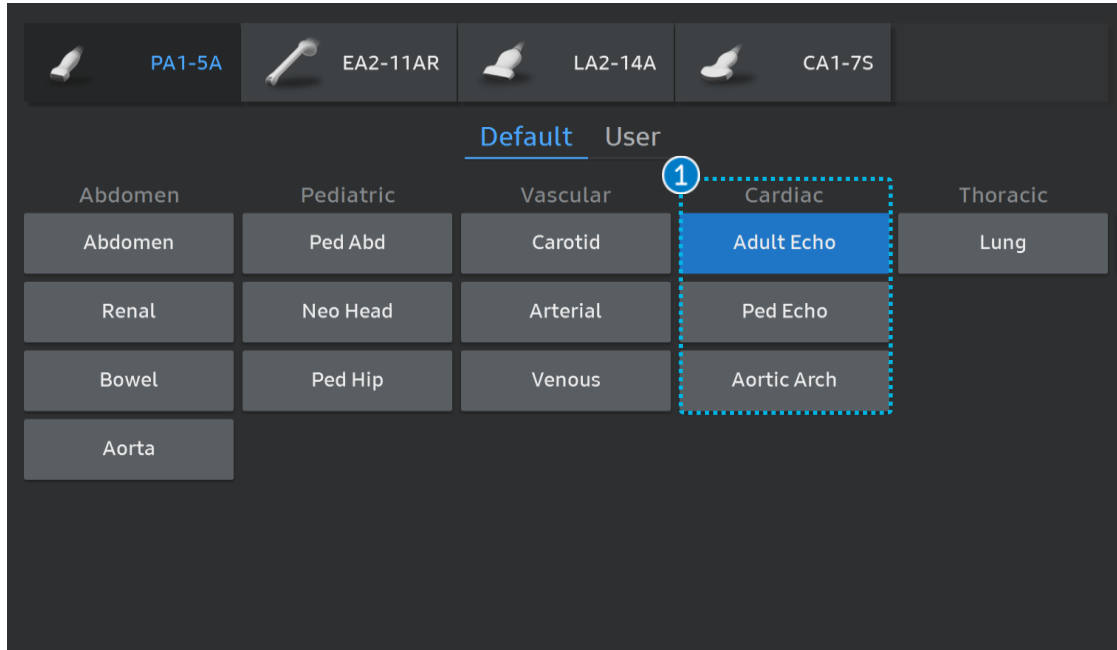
PA1-5A
EA2-11AR
LA2-14A
CA1-7S

Default User

1

| Abdomen | Pediatric | Vascular | Cardiac | Thoracic |
|---|---|---|---|---|
| Abdomen | Ped Abd | Carotid | Adult Echo | Lung |
| Renal | Neo Head | Arterial | Ped Echo | |
| Bowel | Ped Hip | Venous | Aortic Arch | |
| Aorta | | | | |